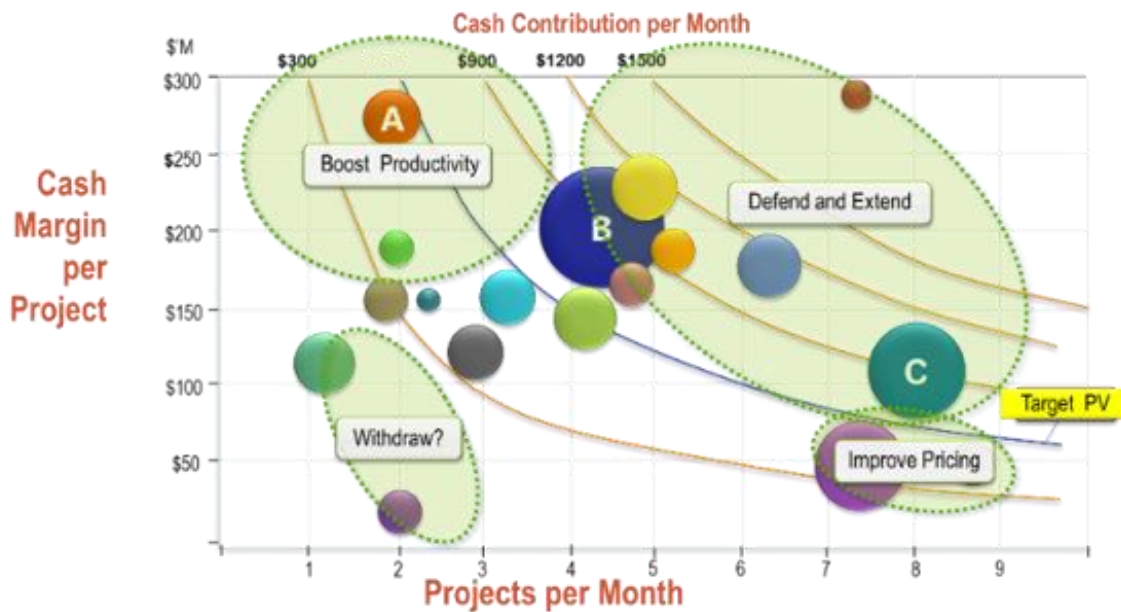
Cash Contribution per Month

$'M

$300 $900 $1200 $1500

$300
$250
$200
$150
$100
$50

Cash Margin per Project

A
Boost Productivity
B
Defend and Extend
C
Target PV
Withdraw?
Improve Pricing

1 2 3 4 5 6 7 8 9

Projects per Month